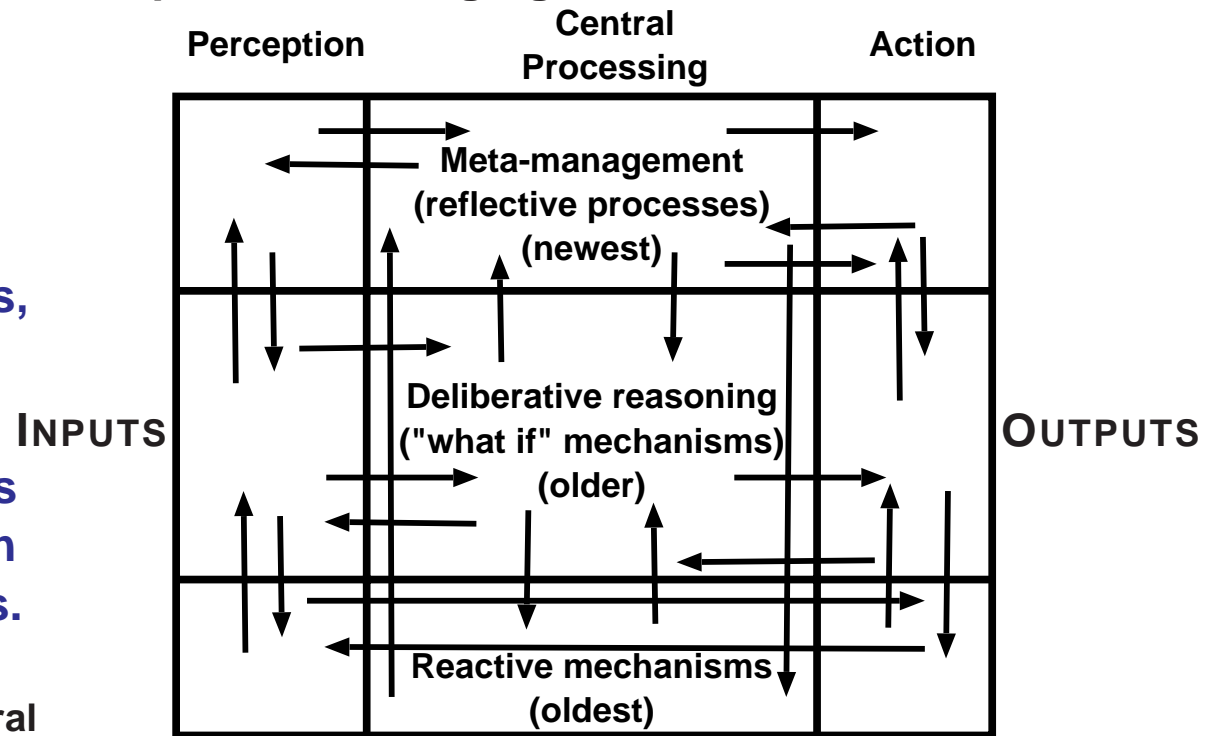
Perception

Central Processing

Action

Meta-management (reflective processes) (newest)

s,

INPUTS

Deliberative reasoning ("what if" mechanisms) (older)

OUTPUTS

s

n

s.

Reactive mechanisms (oldest)

ral